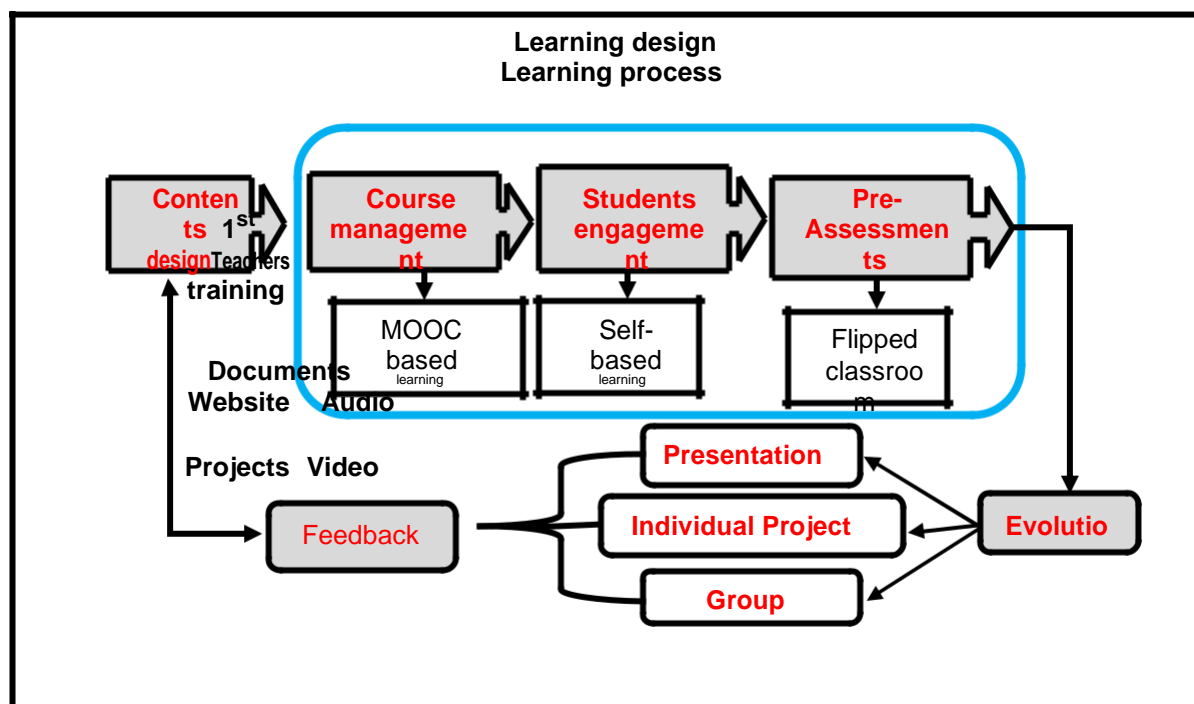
Learning design
Learning process

Contents design

1st Teachers training

Course management

Students engagement

Pre-Assessments

MOOC based learning

Self-based learning

Flipped classroom

Documents Website Audio

Projects Video

Presentation

Individual Project

Group

Feedback

Evolutio